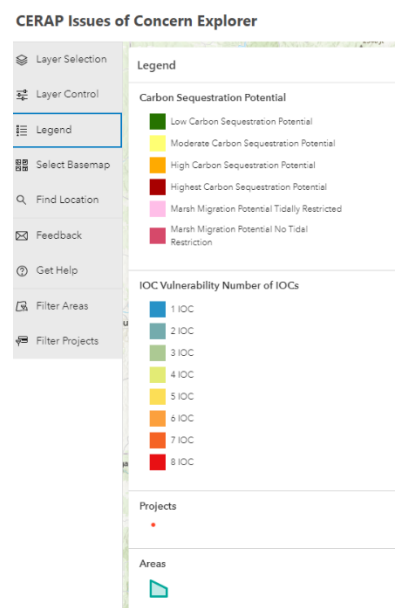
CERAP Issues of Concern Explorer

Layer Selection
Layer Control
Legend
Select Basemap
Find Location
Feedback
Get Help
Filter Areas
Filter Projects

Legend

Carbon Sequestration Potential
Low Carbon Sequestration Potential
Moderate Carbon Sequestration Potential
High Carbon Sequestration Potential
Highest Carbon Sequestration Potential
Marsh Migration Potential Tidally Restricted
Marsh Migration Potential No Tidal Restriction

IOC Vulnerability Number of IOCs
1 IOC
2 IOC
3 IOC
4 IOC
5 IOC
6 IOC
7 IOC
8 IOC

Projects

Areas